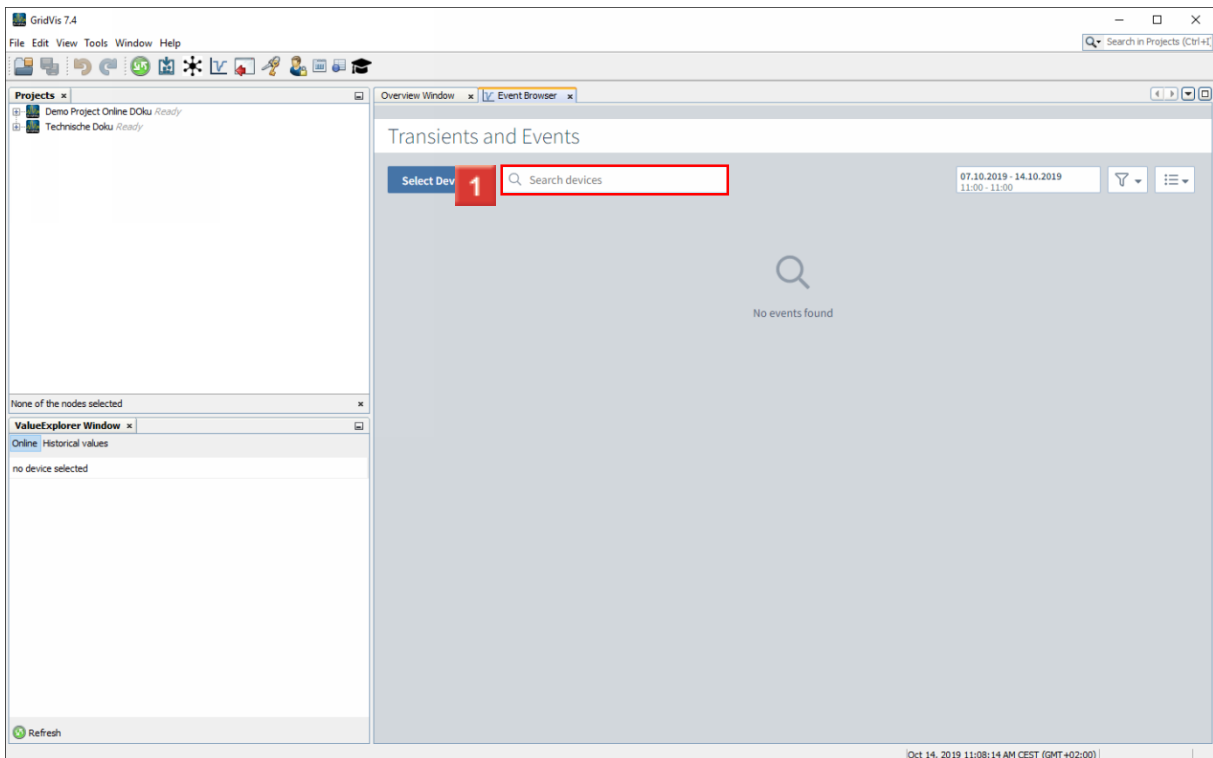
GridVis 7.4

File Edit View Tools Window Help

Search in Projects (Ctrl+I)

Projects ×

Demo Project Online DOku Ready

Technische Doku Ready

None of the nodes selected

ValueExplorer Window ×

Online Historical values

no device selected

Refresh

Overview Window × Event Browser ×

Transients and Events

Select Dev

1

Search devices

07.10.2019 - 14.10.2019
11:00 - 11:00

No events found

Oct 14, 2019 11:08:14 AM CEST (GMT+02:00)